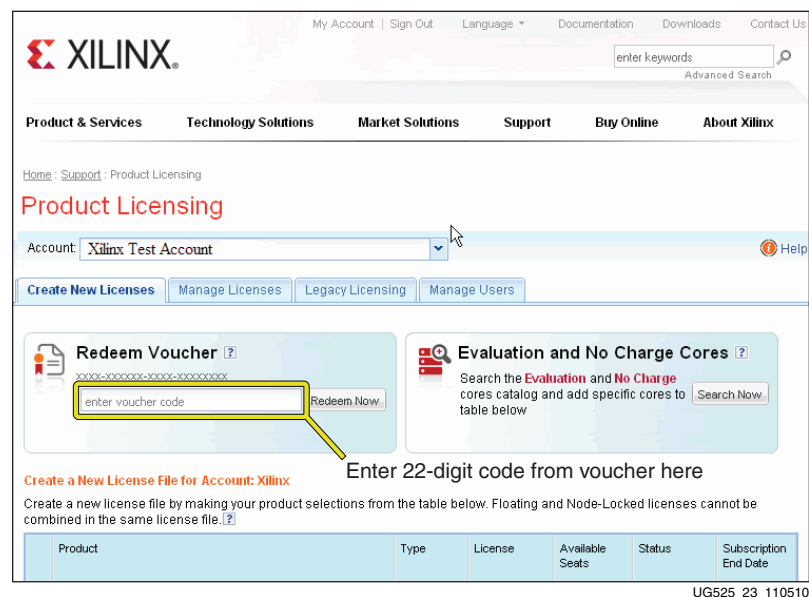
My Account | Sign Out   Language ▾   Documentation   Downloads   Contact Us

XILINX.

enter keywords
Advanced Search

Product & Services   Technology Solutions   Market Solutions   Support   Buy Online   About Xilinx

Home : Support : Product Licensing

Product Licensing

Account: Xilinx Test Account

Help

Create New Licenses   Manage Licenses   Legacy Licensing   Manage Users

Redeem Voucher ?
XXXX-XXXXXX-XXXX-XXXXXXXX
enter voucher code
Redeem Now

Evaluation and No Charge Cores ?
Search the Evaluation and No Charge cores catalog and add specific cores to table below
Search Now

Enter 22-digit code from voucher here

Create a New License File for Account: Xilinx

Create a new license file by making your product selections from the table below. Floating and Node-Locked licenses cannot be combined in the same license file. ?

| | Product | Type | License | Available Seats | Status | Subscription End Date |
|---|---|---|---|---|---|---|

UG525_23_110510